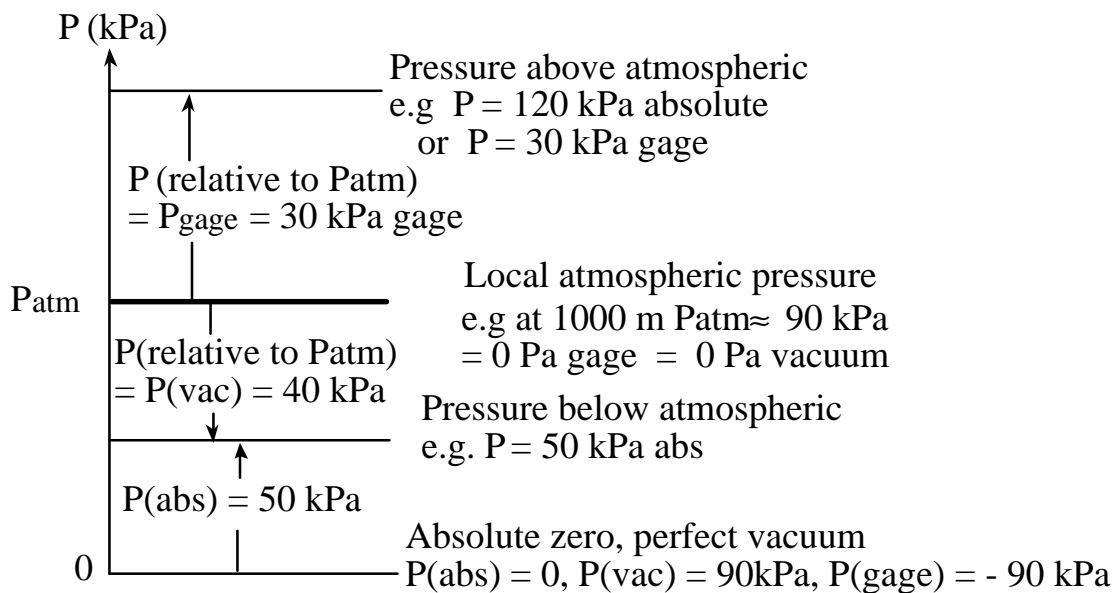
P (kPa)

Pressure above atmospheric
e.g P = 120 kPa absolute
or P = 30 kPa gage

P (relative to Patm)
= Pgage = 30 kPa gage

Patm

Local atmospheric pressure
e.g at 1000 m Patm≈ 90 kPa
= 0 Pa gage = 0 Pa vacuum

P(relative to Patm)
= P(vac) = 40 kPa

Pressure below atmospheric
e.g. P = 50 kPa abs

P(abs) = 50 kPa

0

Absolute zero, perfect vacuum
P(abs) = 0, P(vac) = 90kPa, P(gage) = - 90 kPa